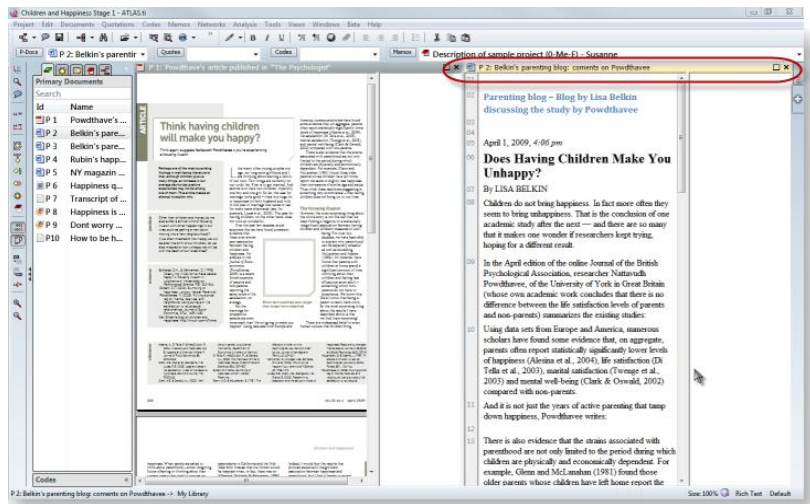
Children and Happiness Stage 1 - ATLAS.ti

Project Edit Documents Quotations Codes Memos Networks Analysis Tools Views Windows Beta Help

P-Docs P 2: Belkin's parenting Quotes Codes Memos Description of sample project (0-Me-F) - Susanne

Primary Documents

Search

| Id | Name |
|---|---|
| P 1 | Powdthave's ... |
| P 2 | Belkin's pare... |
| P 3 | Belkin's pare... |
| P 4 | Rubin's happ... |
| P 5 | NY magazin... |
| P 6 | Happiness q... |
| P 7 | Transcript of ... |
| P 8 | Happiness is ... |
| P 9 | Dont worry ... |
| P10 | How to be h... |

Codes

P 1: Powdthave's article published in "The Psychologist"

ARTICLE

Think having children will make you happy?

P 2: Belkin's parenting blog: coments on Powdthavee

Parenting blog – Blog by Lisa Belkin discussing the study by Powdthavee

April 1, 2009, 4:06 pm

Does Having Children Make You Unhappy?

By LISA BELKIN

Children do not bring happiness. In fact more often they seem to bring unhappiness. That is the conclusion of one academic study after the next — and there are so many that it makes one wonder if researchers kept trying, hoping for a different result.

In the April edition of the online Journal of the British Psychological Association, researcher Nattavudh Powdthavee, of the University of York in Great Britain (whose own academic work concludes that there is no difference between the life satisfaction levels of parents and non-parents) summarizes the existing studies:

Using data sets from Europe and America, numerous scholars have found some evidence that, on aggregate, parents often report statistically significantly lower levels of happiness (Alesina et al., 2004), life satisfaction (Di Tella et al., 2003), marital satisfaction (Twenge et al., 2003) and mental well-being (Clark & Oswald, 2002) compared with non-parents.

And it is not just the years of active parenting that tamp down happiness, Powdthavee writes:

There is also evidence that the strains associated with parenthood are not only limited to the period during which children are physically and economically dependent. For example, Glenn and McLanahan (1981) found those older parents whose children have left home report the

P 2: Belkin's parenting blog: coments on Powdthavee -> My Library Size: 100% Rich Text Default